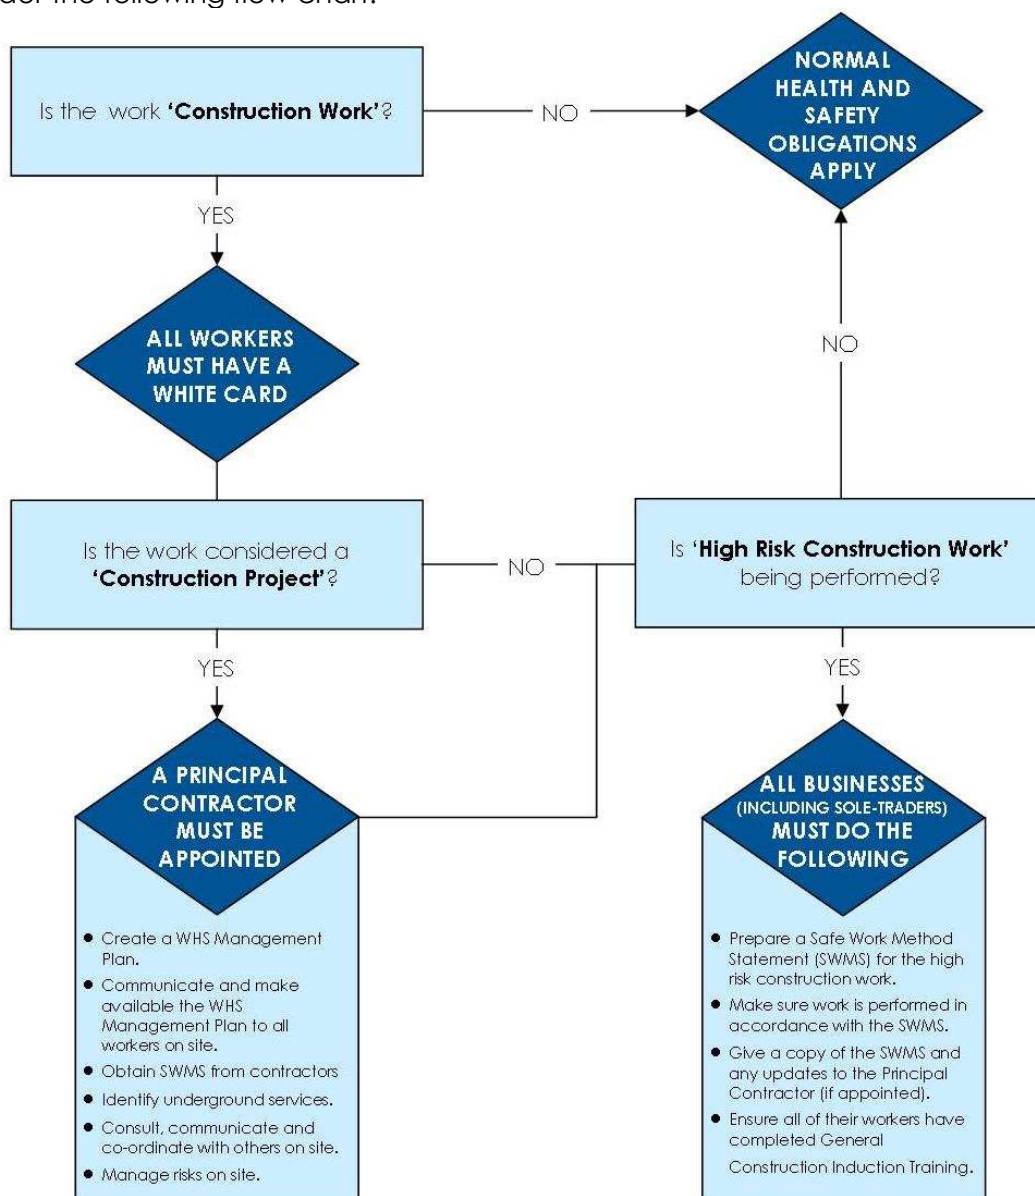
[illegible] the following flow chart.

Is the work **'Construction Work'**?

NO

NORMAL HEALTH AND SAFETY OBLIGATIONS APPLY

YES

ALL WORKERS MUST HAVE A WHITE CARD

NO

Is the work considered a **'Construction Project'**?

NO

Is **'High Risk Construction Work'** being performed?

YES

YES

A PRINCIPAL CONTRACTOR MUST BE APPOINTED

- Create a WHS Management Plan.
- Communicate and make available the WHS Management Plan to all workers on site.
- Obtain SWMS from contractors
- Identify underground services.
- Consult, communicate and co-ordinate with others on site.
- Manage risks on site.

ALL BUSINESSES (INCLUDING SOLE-TRADERS) MUST DO THE FOLLOWING

- Prepare a Safe Work Method Statement (SWMS) for the high risk construction work.
- Make sure work is performed in accordance with the SWMS.
- Give a copy of the SWMS and any updates to the Principal Contractor (if appointed).
- Ensure all of their workers have completed General Construction Induction Training.